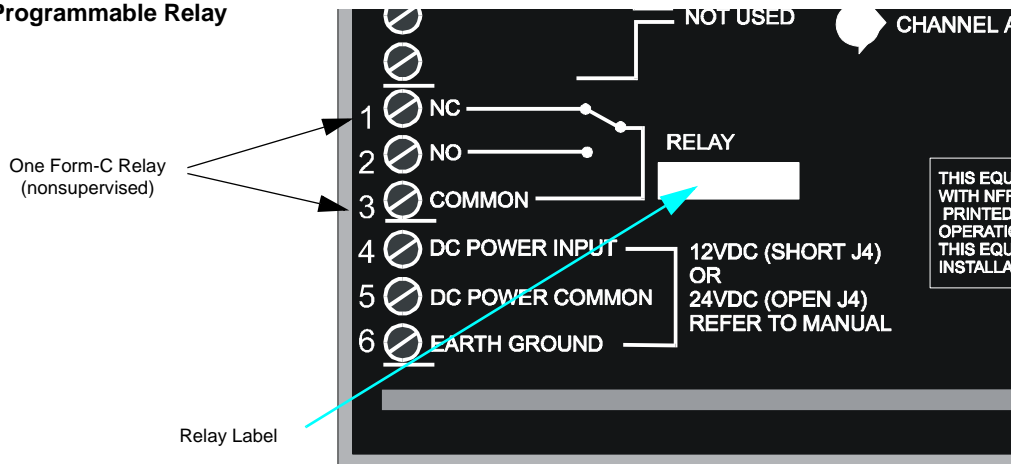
Programmable Relay

NOT USED

CHANNEL A

One Form-C Relay (nonsupervised)

1 NC

2 NO

3 COMMON

RELAY

4 DC POWER INPUT

5 DC POWER COMMON

6 EARTH GROUND

12VDC (SHORT J4) OR 24VDC (OPEN J4) REFER TO MANUAL

THIS EQU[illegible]
WITH NF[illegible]
PRINTED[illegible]
OPERATI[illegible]
THIS EQU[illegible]
INSTALLA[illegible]

Relay Label